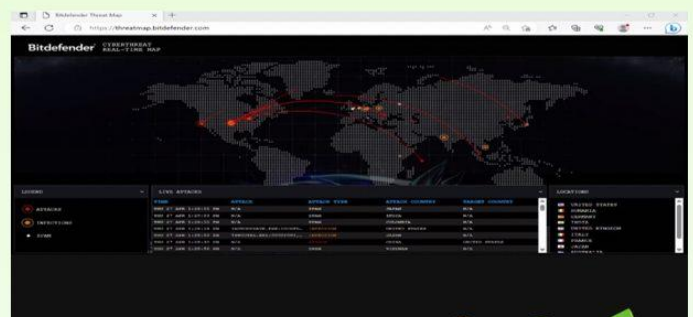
Bitdefender Threat Map
https://threatmap.bitdefender.com

Bitdefender CYBERTHREAT REAL-TIME MAP

LEGEND
ATTACKS
INFECTIONS
SPAM

LIVE ATTACKS
| TIME | ATTACK | ATTACK TYPE | ATTACK COUNTRY | TARGET COUNTRY |
|---|---|---|---|---|
| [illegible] | N/A | SPAM | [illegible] | N/A |
| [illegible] | N/A | SPAM | INDIA | N/A |
| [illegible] | N/A | SPAM | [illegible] | N/A |
| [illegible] | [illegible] | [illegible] | UNITED STATES | N/A |
| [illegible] | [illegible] | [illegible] | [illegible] | N/A |
| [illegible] | N/A | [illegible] | INDIA | UNITED STATES |
| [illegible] | N/A | SPAM | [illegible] | N/A |

LOCATIONS
UNITED STATES
ROMANIA
GERMANY
INDIA
UNITED KINGDOM
ITALY
FRANCE
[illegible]
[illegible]